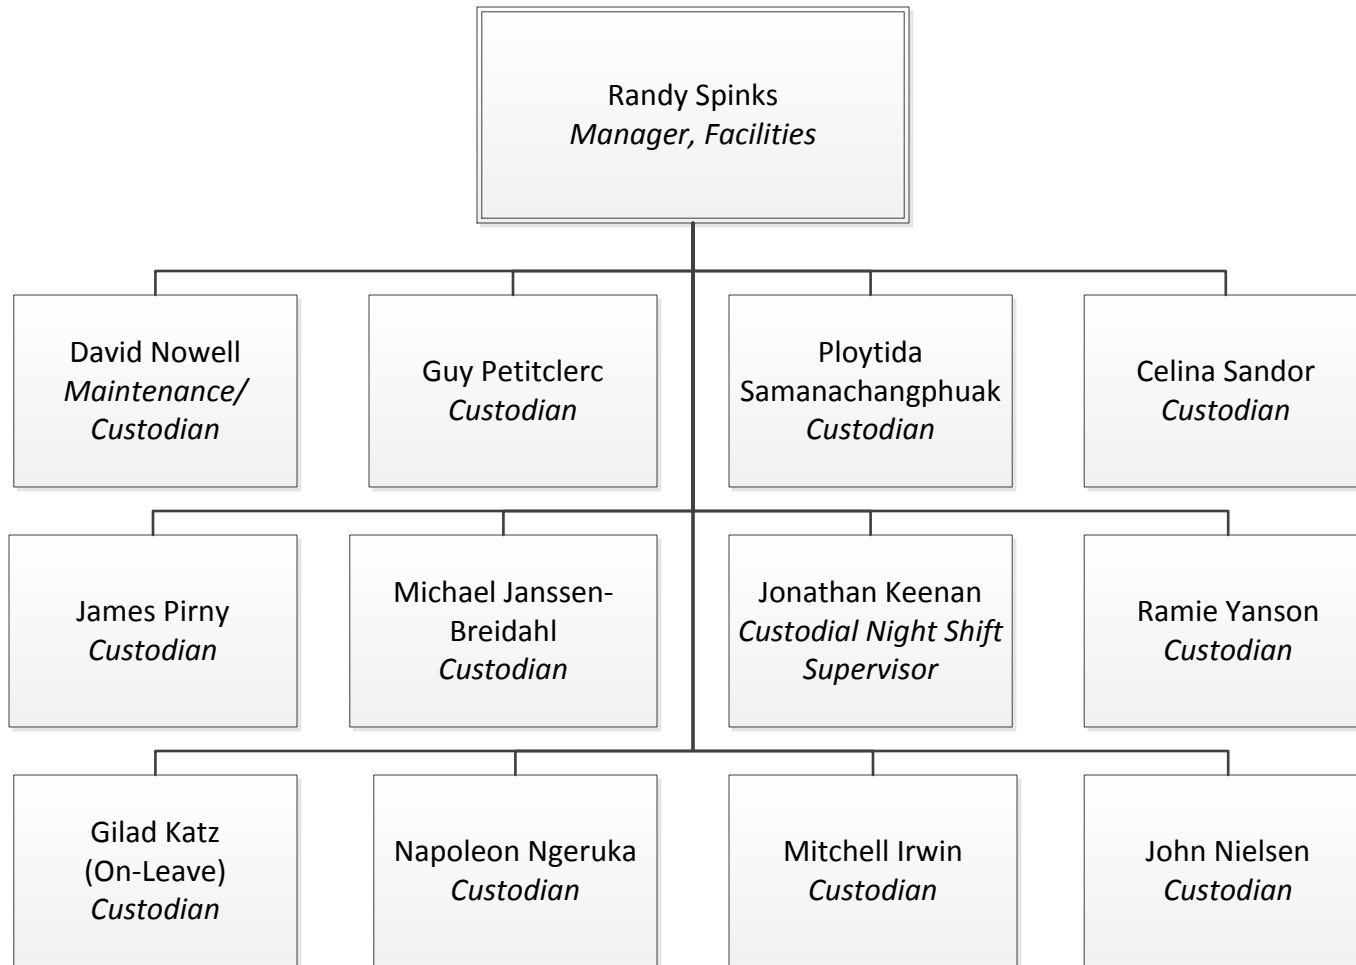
Randy Spinks
Manager, Facilities

David Nowell
Maintenance/ Custodian

Guy Petitclerc
Custodian

Ploytida Samanachangphuak
Custodian

Celina Sandor
Custodian

James Pirny
Custodian

Michael Janssen-Breidahl
Custodian

Jonathan Keenan
Custodial Night Shift Supervisor

Ramie Yanson
Custodian

Gilad Katz
(On-Leave)
Custodian

Napoleon Ngeruka
Custodian

Mitchell Irwin
Custodian

John Nielsen
Custodian